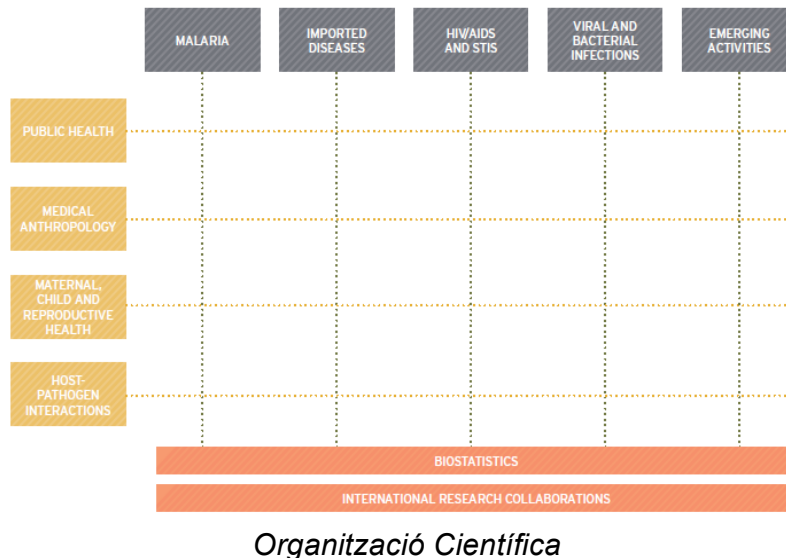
MALARIA

IMPORTED DISEASES

HIV/AIDS AND STIS

VIRAL AND BACTERIAL INFECTIONS

EMERGING ACTIVITIES

PUBLIC HEALTH

MEDICAL ANTHROPOLOGY

MATERNAL, CHILD AND REPRODUCTIVE HEALTH

HOST-PATHOGEN INTERACTIONS

BIOSTATISTICS

INTERNATIONAL RESEARCH COLLABORATIONS

Organització Científica